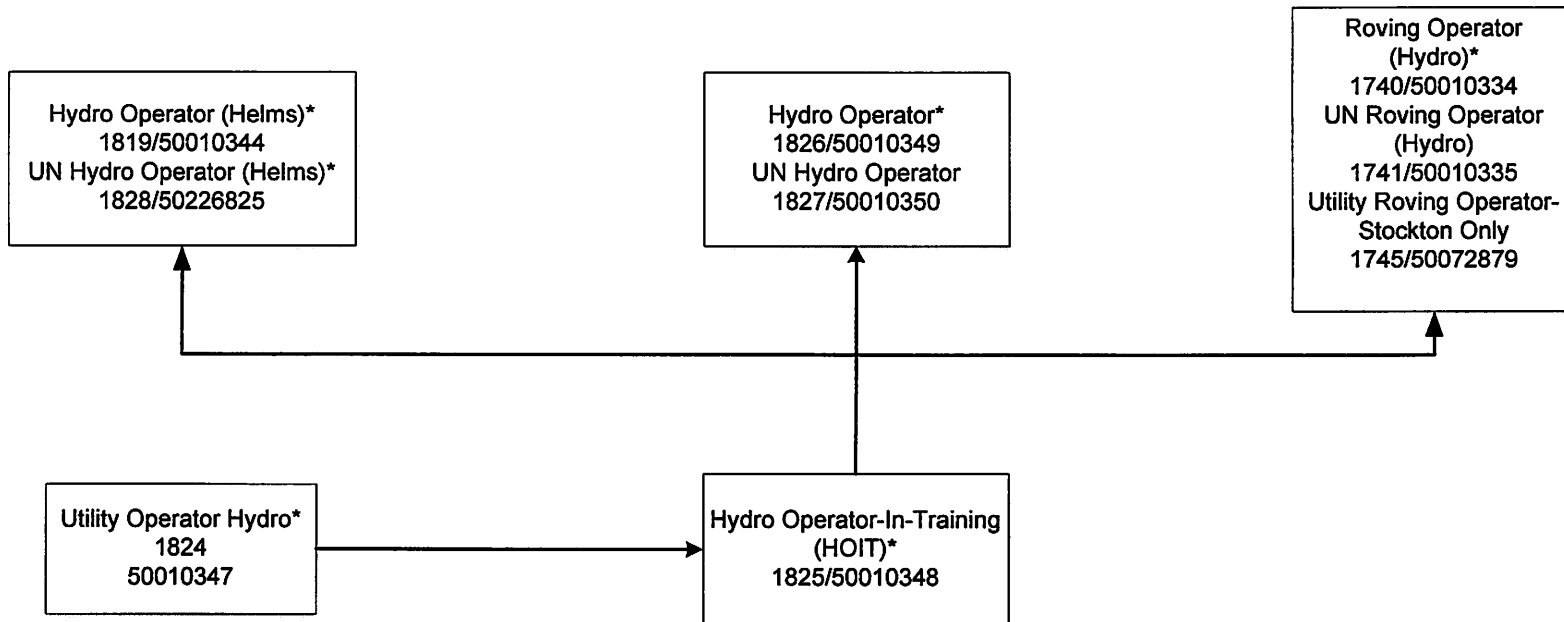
Hydro Operator (Helms)*
1819/50010344
UN Hydro Operator (Helms)*
1828/50226825

Hydro Operator*
1826/50010349
UN Hydro Operator
1827/50010350

Roving Operator (Hydro)*
1740/50010334
UN Roving Operator (Hydro)
1741/50010335
Utility Roving Operator-Stockton Only
1745/50072879

Utility Operator Hydro*
1824
50010347

Hydro Operator-In-Training (HOIT)*
1825/50010348